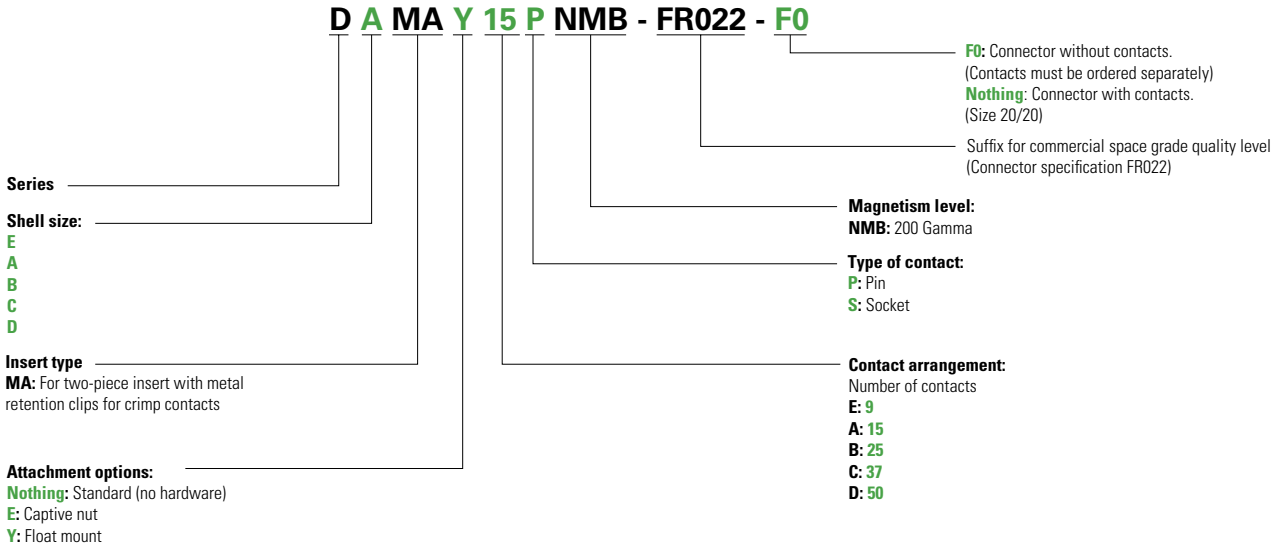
D A MA Y 15 P NMB - FR022 - F0

F0: Connector without contacts. (Contacts must be ordered separately)
Nothing: Connector with contacts. (Size 20/20)

Suffix for commercial space grade quality level (Connector specification FR022)

Series

Shell size:
E
A
B
C
D

Magnetism level:
NMB: 200 Gamma

Type of contact:
P: Pin
S: Socket

Insert type
MA: For two-piece insert with metal retention clips for crimp contacts

Contact arrangement:
Number of contacts
E: 9
A: 15
B: 25
C: 37
D: 50

Attachment options:
Nothing: Standard (no hardware)
E: Captive nut
Y: Float mount